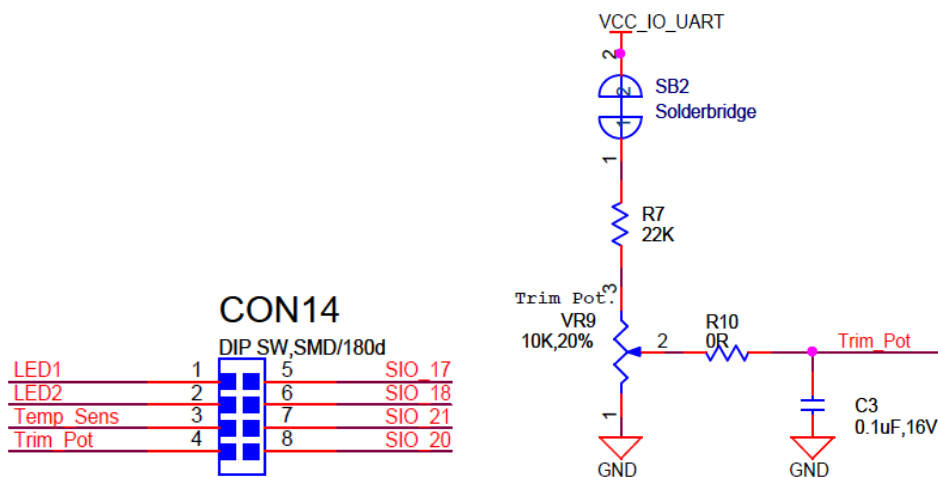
VCC_IO_UART

2

SB2
Solderbridge

1

R7
22K

Trim Pot.
3

VR9
10K,20%

2

R10
0R

Trim_Pot

1

C3
0.1uF,16V

GND

GND

CON14
DIP SW,SMD/180d

LED1 1 5 SIO_17
LED2 2 6 SIO_18
Temp_Sens 3 7 SIO_21
Trim_Pot 4 8 SIO_20